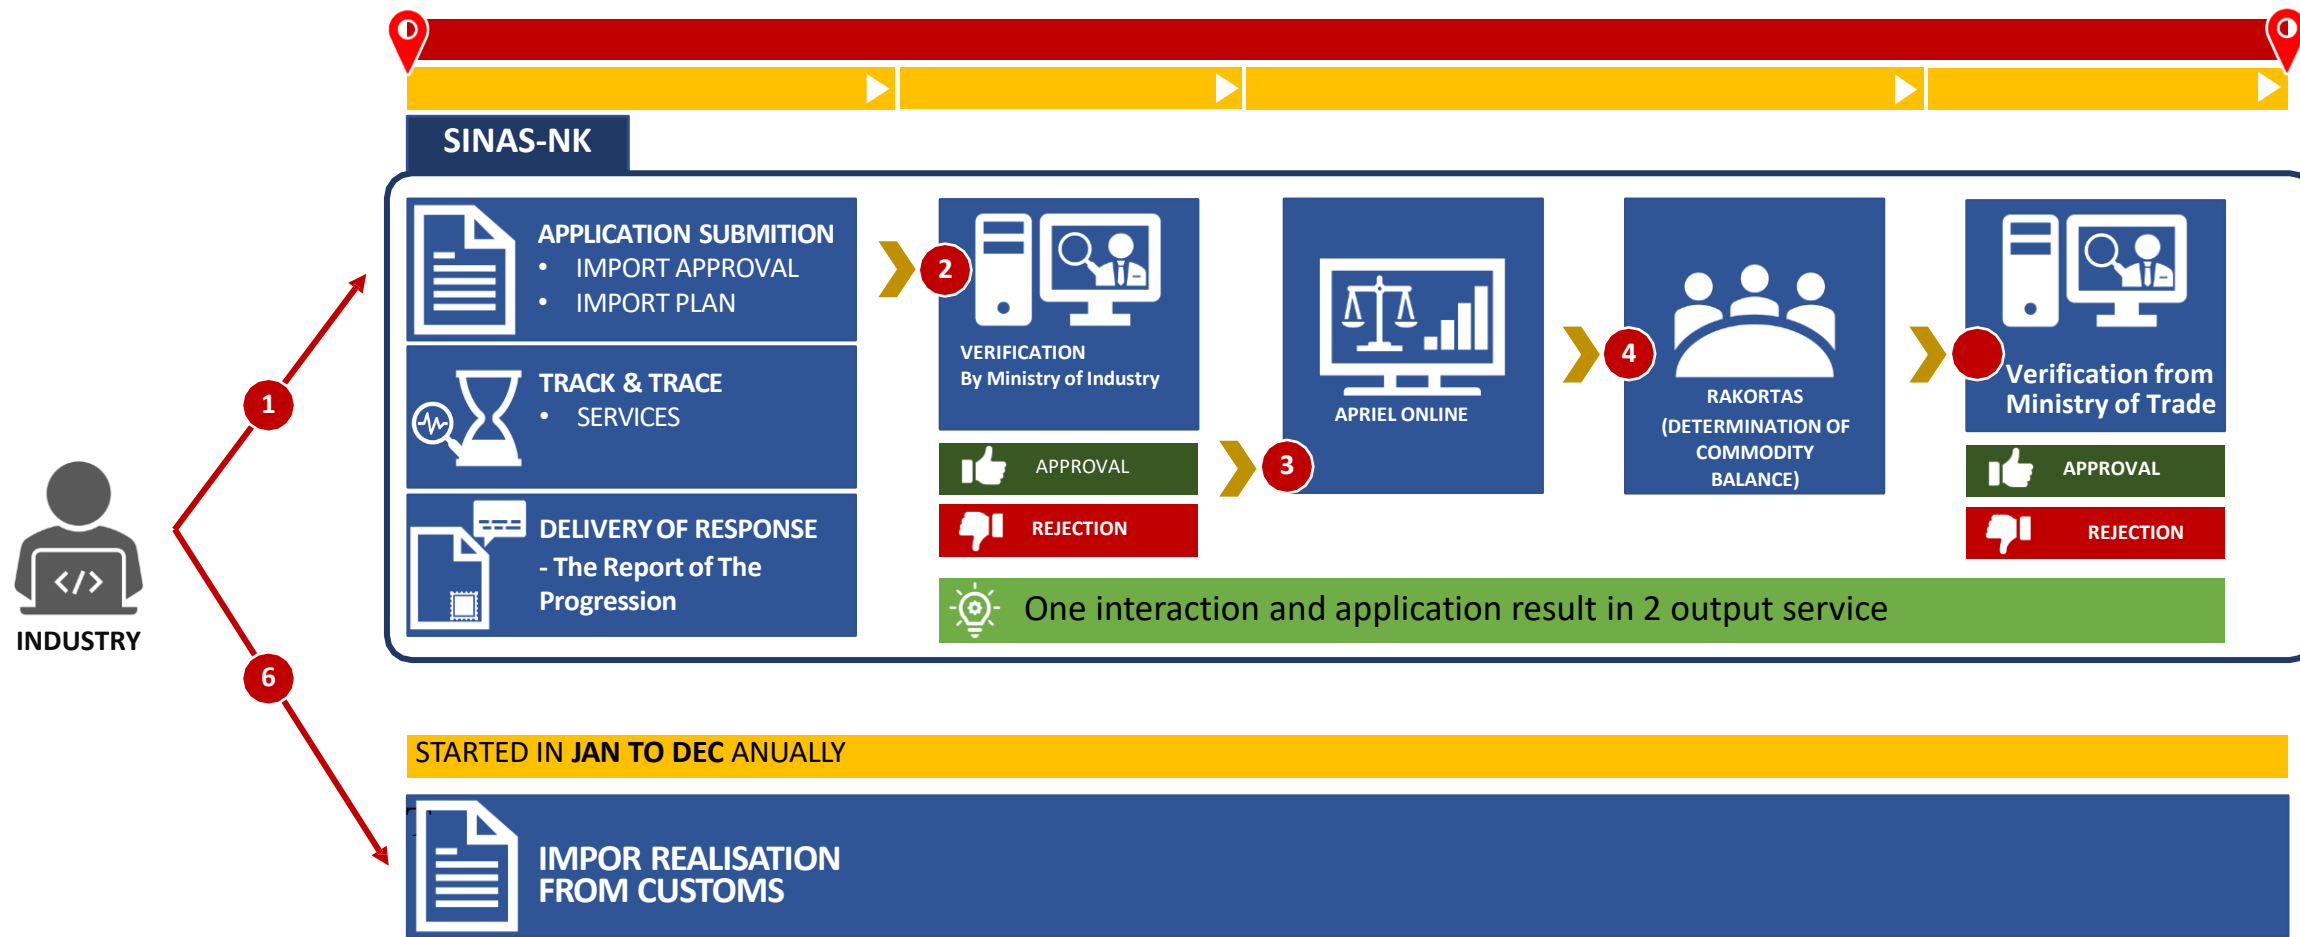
SINAS-NK

APPLICATION SUBMITION
• IMPORT APPROVAL
• IMPORT PLAN

TRACK & TRACE
• SERVICES

DELIVERY OF RESPONSE
- The Report of The Progression

INDUSTRY

1

2

VERIFICATION
By Ministry of Industry

APPROVAL

REJECTION

3

APRIEL ONLINE

4

RAKORTAS (DETERMINATION OF COMMODITY BALANCE)

Verification from Ministry of Trade

APPROVAL

REJECTION

One interaction and application result in 2 output service

6

STARTED IN JAN TO DEC ANUALLY

IMPOR REALISATION FROM CUSTOMS